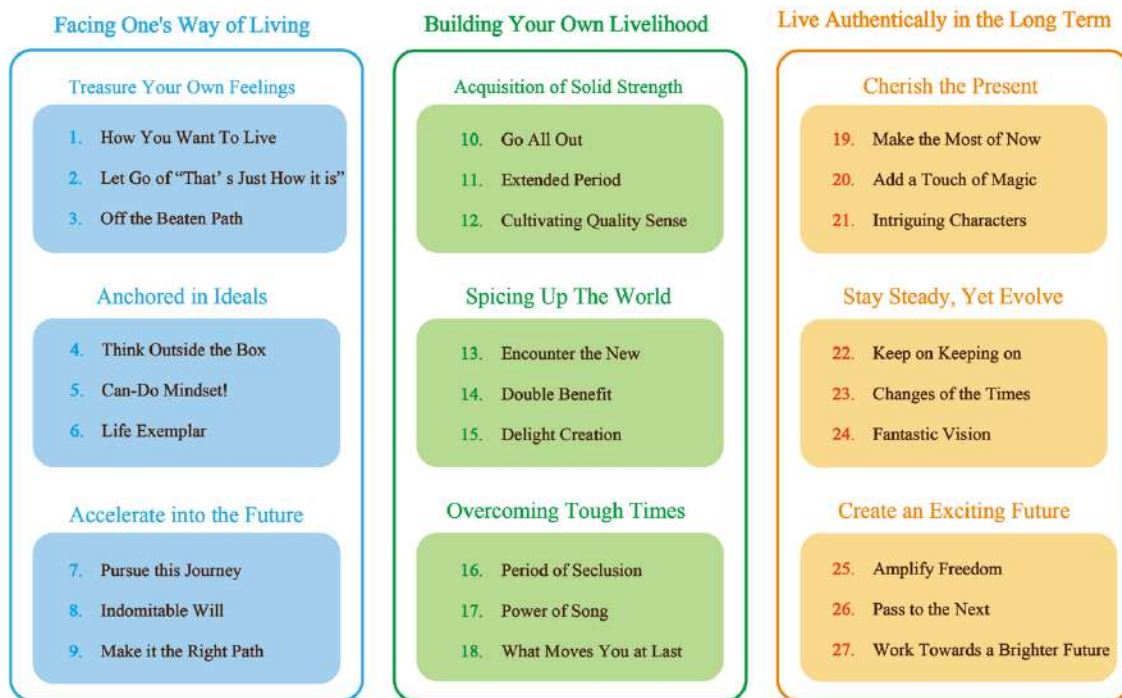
Facing One's Way of Living

Treasure Your Own Feelings

1. How You Want To Live
2. Let Go of "That' s Just How it is"
3. Off the Beaten Path

Anchored in Ideals

4. Think Outside the Box
5. Can-Do Mindset!
6. Life Exemplar

Accelerate into the Future

7. Pursue this Journey
8. Indomitable Will
9. Make it the Right Path

Building Your Own Livelihood

Acquisition of Solid Strength

10. Go All Out
11. Extended Period
12. Cultivating Quality Sense

Spicing Up The World

13. Encounter the New
14. Double Benefit
15. Delight Creation

Overcoming Tough Times

16. Period of Seclusion
17. Power of Song
18. What Moves You at Last

Live Authentically in the Long Term

Cherish the Present

19. Make the Most of Now
20. Add a Touch of Magic
21. Intriguing Characters

Stay Steady, Yet Evolve

22. Keep on Keeping on
23. Changes of the Times
24. Fantastic Vision

Create an Exciting Future

25. Amplify Freedom
26. Pass to the Next
27. Work Towards a Brighter Future